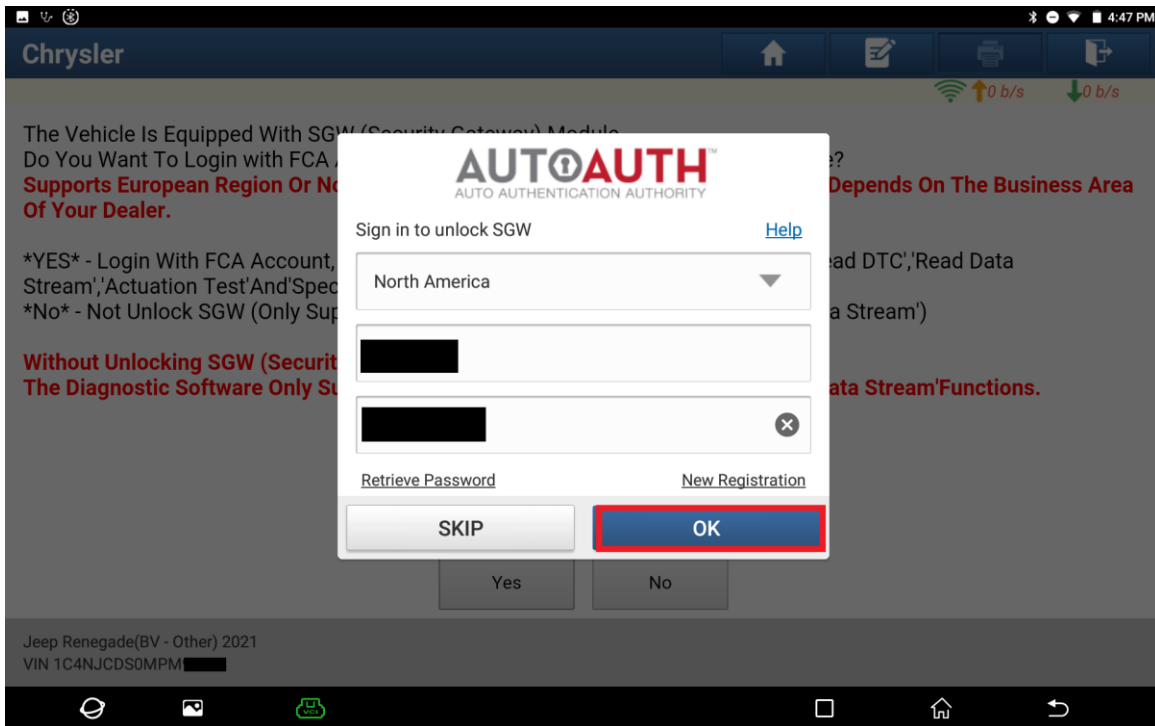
4:47 PM

Chrysler

0 b/s 0 b/s

The Vehicle Is Equipped With SGW (Security Gateway) Module
Do You Want To Login with FCA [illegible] ?
Supports European Region Or No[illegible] Depends On The Business Area Of Your Dealer.

*YES* - Login With FCA Account, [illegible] ead DTC','Read Data Stream','Actuation Test'And'Spec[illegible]
*No* - Not Unlock SGW (Only Sup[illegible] a Stream')

Without Unlocking SGW (Securit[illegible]
The Diagnostic Software Only Su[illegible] ata Stream'Functions.

AUTOAUTH
AUTO AUTHENTICATION AUTHORITY

Sign in to unlock SGW
Help

North America

Retrieve Password
New Registration

SKIP
OK

Yes
No

Jeep Renegade(BV - Other) 2021
VIN 1C4NJCDS0MPM